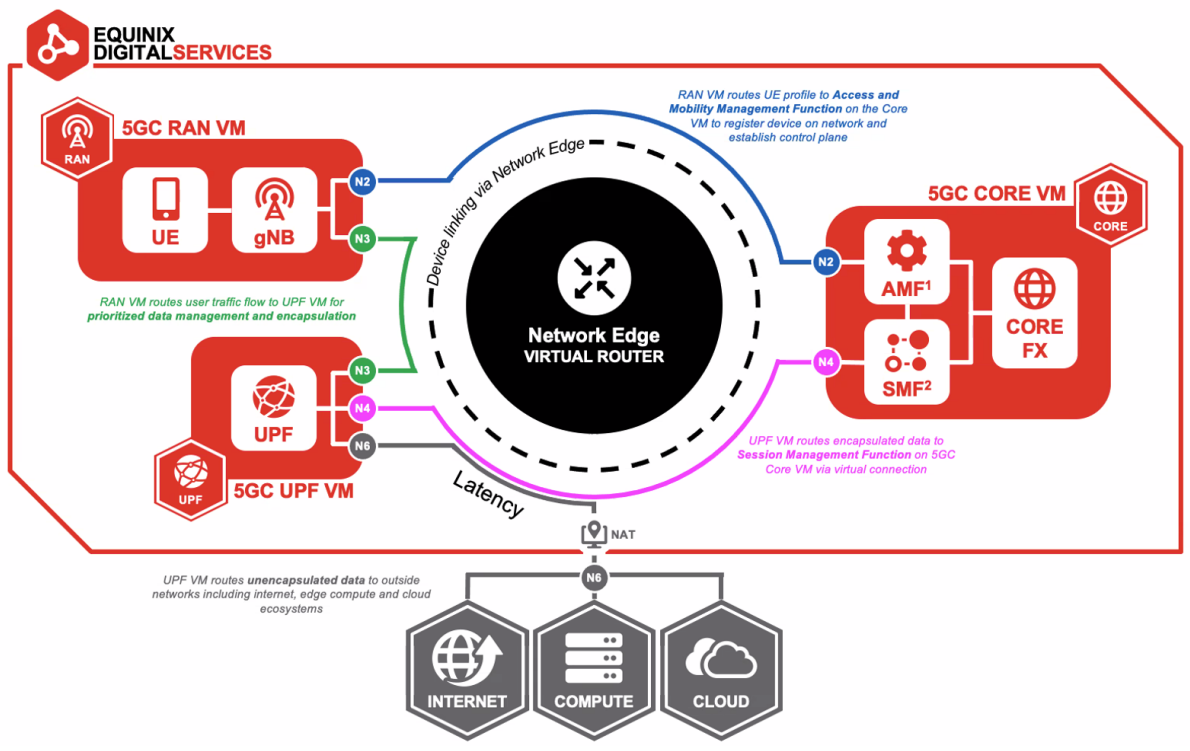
EQUINIX DIGITALSERVICES

RAN

5GC RAN VM

UE

gNB

N2

N3

RAN VM routes UE profile to **Access and Mobility Management Function** on the Core VM to register device on network and establish control plane

Device linking via Network Edge

Network Edge
VIRTUAL ROUTER

5GC CORE VM

CORE

N2

AMF$^1$

CORE FX

N4

SMF$^2$

RAN VM routes user traffic flow to UPF VM for **prioritized data management and encapsulation**

N3

UPF

N4

N6

UPF

5GC UPF VM

Latency

UPF VM routes encapsulated data to **Session Management Function** on 5GC Core VM via virtual connection

NAT

N6

UPF VM routes **unencapsulated data** to outside networks including internet, edge compute and cloud ecosystems

INTERNET

COMPUTE

CLOUD